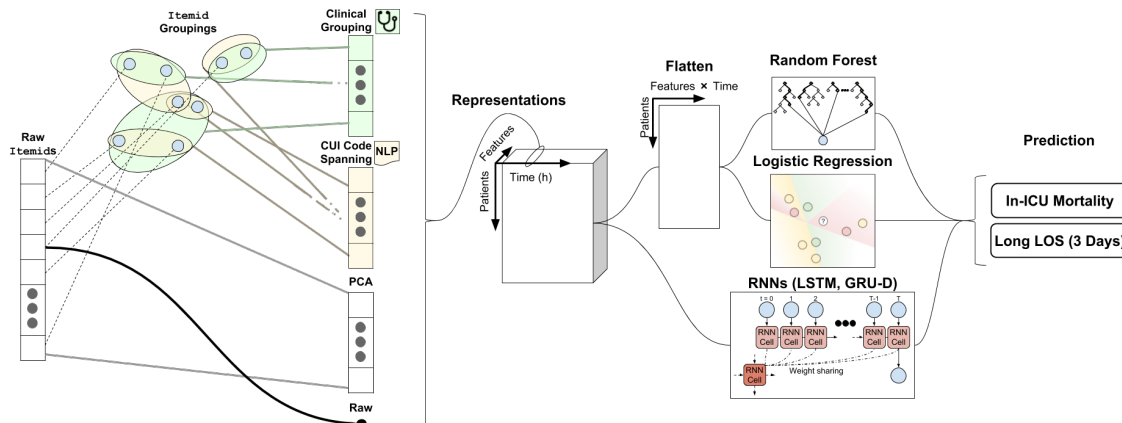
Itemid Groupings

Clinical Grouping

Raw Itemids

CUI Code Spanning

NLP

PCA

Raw

Representations

Features

Patients

Time (h)

Flatten

Features × Time

Patients

Random Forest

Logistic Regression

?

RNNs (LSTM, GRU-D)

t = 0

1

2

T-1

T

RNN Cell

RNN Cell

RNN Cell

RNN Cell

RNN Cell

RNN Cell

Weight sharing

Prediction

In-ICU Mortality

Long LOS (3 Days)